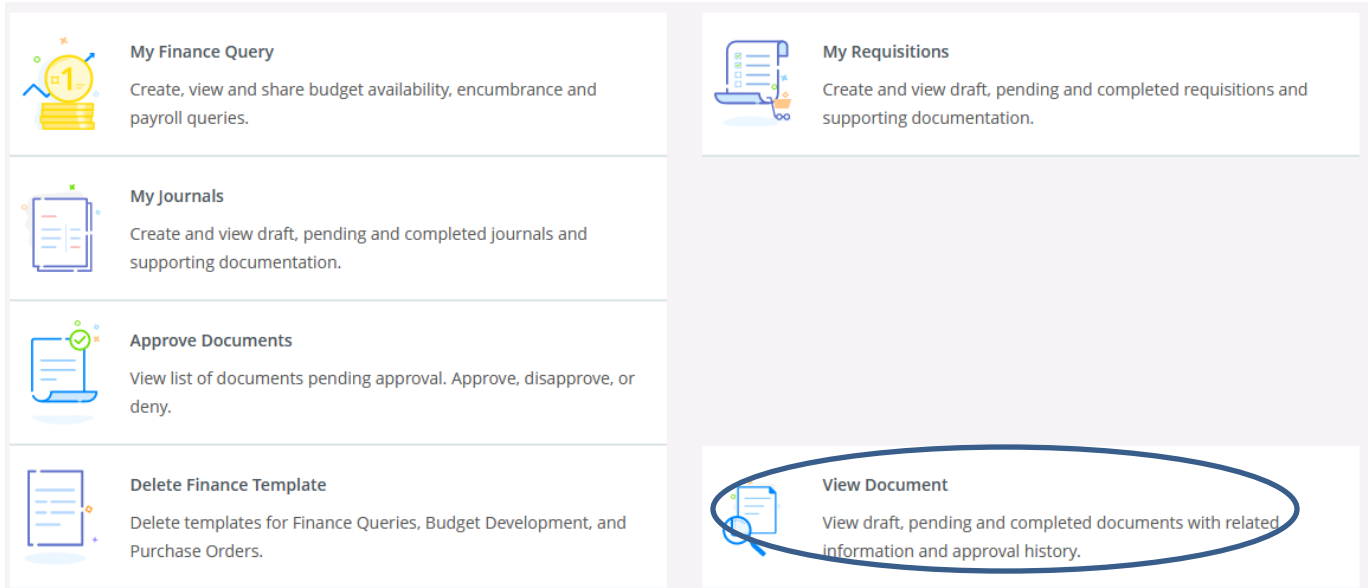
My Finance Query

Create, view and share budget availability, encumbrance and payroll queries.

My Requisitions

Create and view draft, pending and completed requisitions and supporting documentation.

My Journals

Create and view draft, pending and completed journals and supporting documentation.

Approve Documents

View list of documents pending approval. Approve, disapprove, or deny.

Delete Finance Template

Delete templates for Finance Queries, Budget Development, and Purchase Orders.

View Document

View draft, pending and completed documents with related information and approval history.